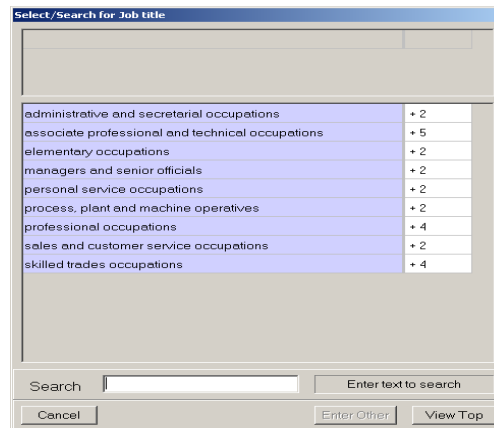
Select/Search for Job title

| | |
|---|---|
| administrative and secretarial occupations | + 2 |
| associate professional and technical occupations | + 5 |
| elementary occupations | + 2 |
| managers and senior officials | + 2 |
| personal service occupations | + 2 |
| process, plant and machine operatives | + 2 |
| professional occupations | + 4 |
| sales and customer service occupations | + 2 |
| skilled trades occupations | + 4 |

Search

Enter text to search

Cancel

Enter Other

View Top